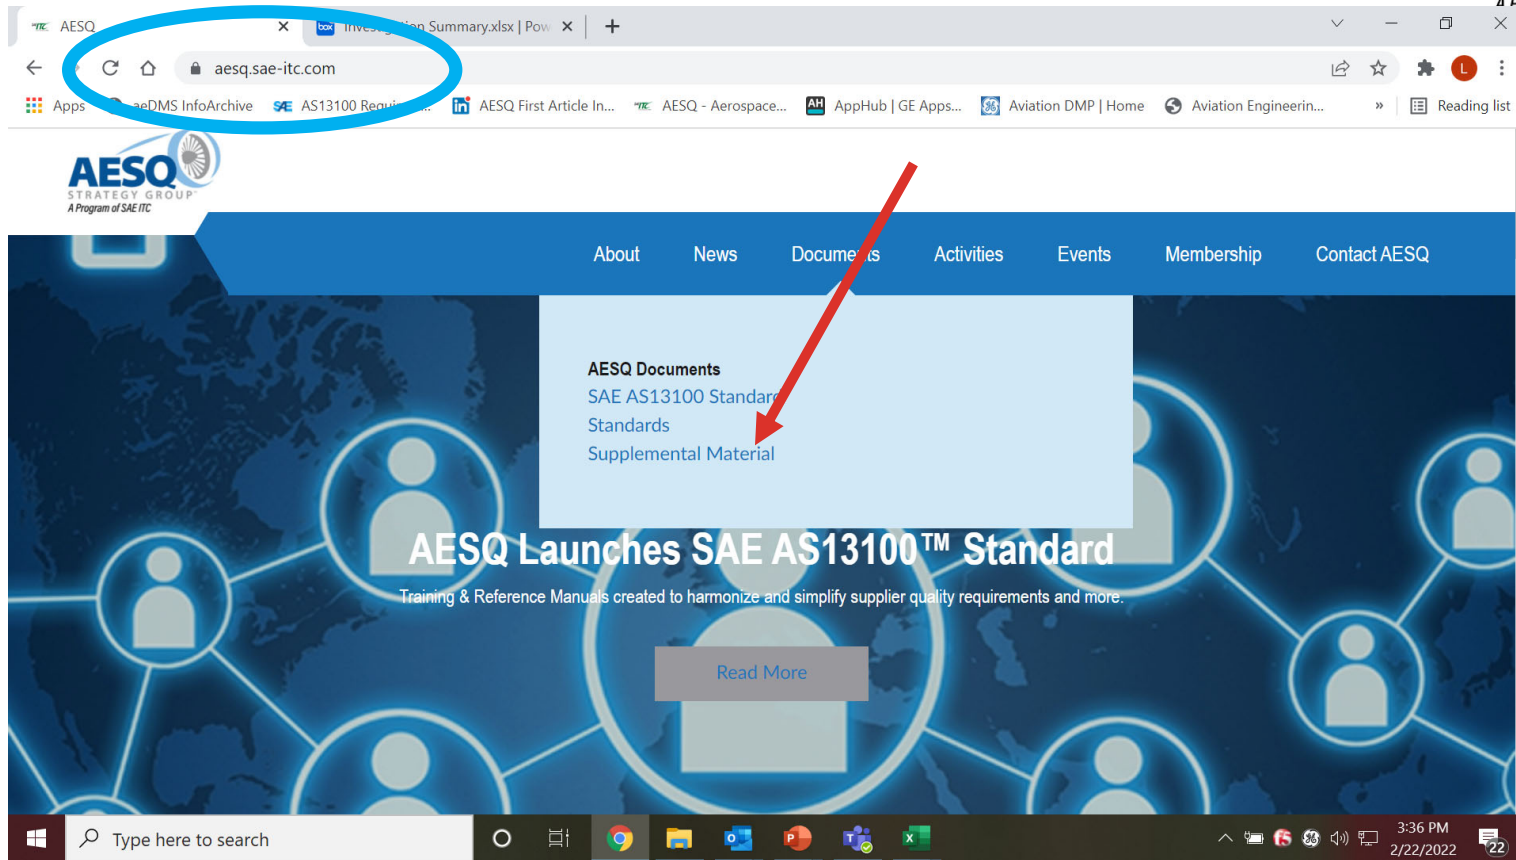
AESQ
Invest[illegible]ion Summary.xlsx | Pow

aesq.sae-itc.com

Apps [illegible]eDMS InfoArchive AS13100 Requi... AESQ First Article In... AESQ - Aerospace... AppHub | GE Apps... Aviation DMP | Home Aviation Engineerin... » Reading list

AESQ
STRATEGY GROUP
A Program of SAE ITC

About News Docume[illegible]s Activities Events Membership Contact AESQ

AESQ Documents
SAE AS13100 Standar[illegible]
Standards
Supplemental Material

AESQ Launches SAE AS13100™ Standard

Training & Reference Manuals created to harmonize and simplify supplier quality requirements and more.

Read More

Type here to search

3:36 PM
2/22/2022
22